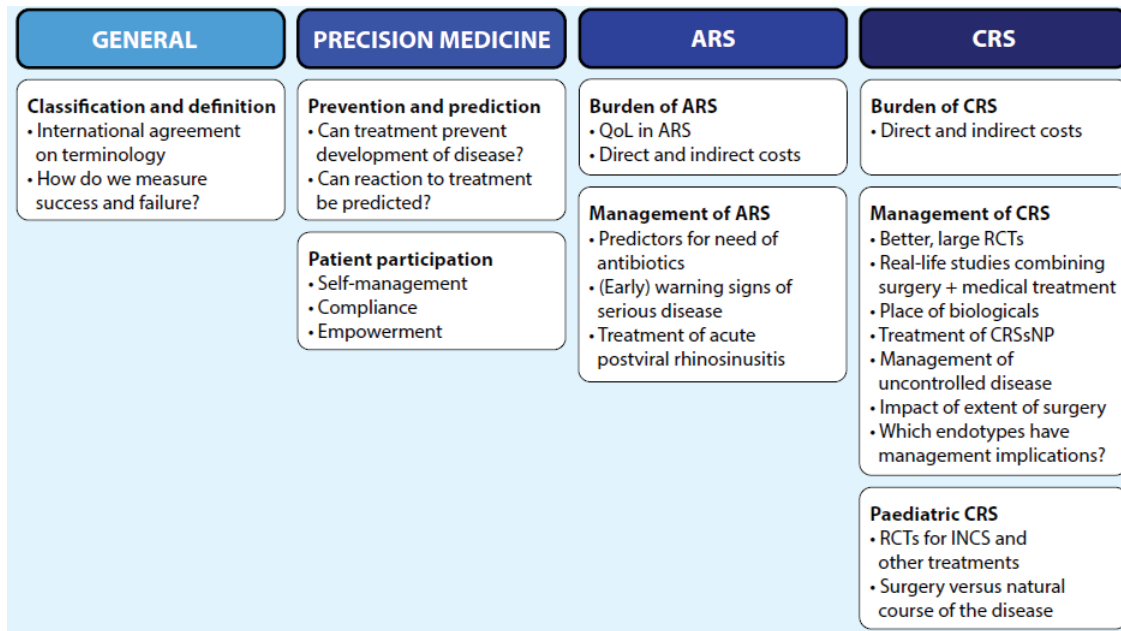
GENERAL

Classification and definition
• International agreement on terminology
• How do we measure success and failure?

PRECISION MEDICINE

Prevention and prediction
• Can treatment prevent development of disease?
• Can reaction to treatment be predicted?

Patient participation
• Self-management
• Compliance
• Empowerment

ARS

Burden of ARS
• QoL in ARS
• Direct and indirect costs

Management of ARS
• Predictors for need of antibiotics
• (Early) warning signs of serious disease
• Treatment of acute postviral rhinosinusitis

CRS

Burden of CRS
• Direct and indirect costs

Management of CRS
• Better, large RCTs
• Real-life studies combining surgery + medical treatment
• Place of biologicals
• Treatment of CRSsNP
• Management of uncontrolled disease
• Impact of extent of surgery
• Which endotypes have management implications?

Paediatric CRS
• RCTs for INCS and other treatments
• Surgery versus natural course of the disease